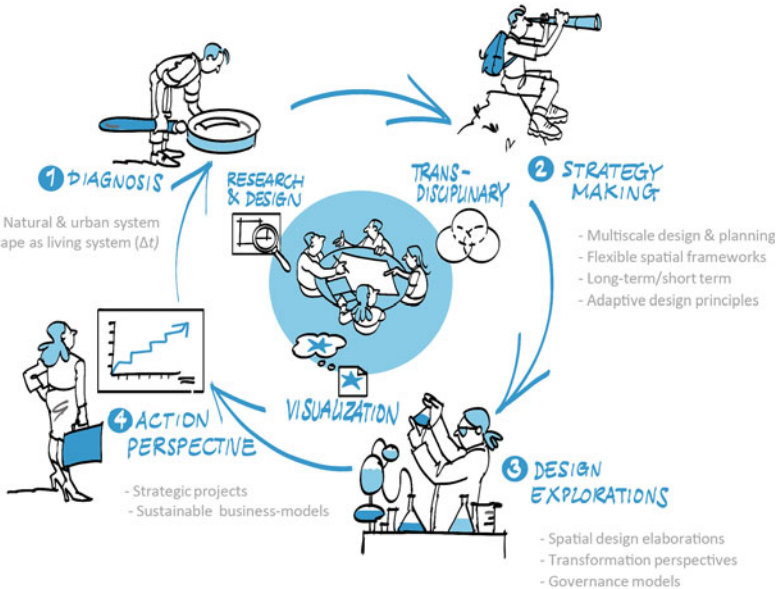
1 DIAGNOSIS

Natural & urban system
ape as living system (Δt)

RESEARCH & DESIGN

TRANS-DISCIPLINARY

2 STRATEGY MAKING

- Multiscale design & planning
- Flexible spatial frameworks
- Long-term/short term
- Adaptive design principles

VISUALIZATION

4 ACTION PERSPECTIVE

- Strategic projects
- Sustainable business-models

3 DESIGN EXPLORATIONS

- Spatial design elaborations
- Transformation perspectives
- Governance models